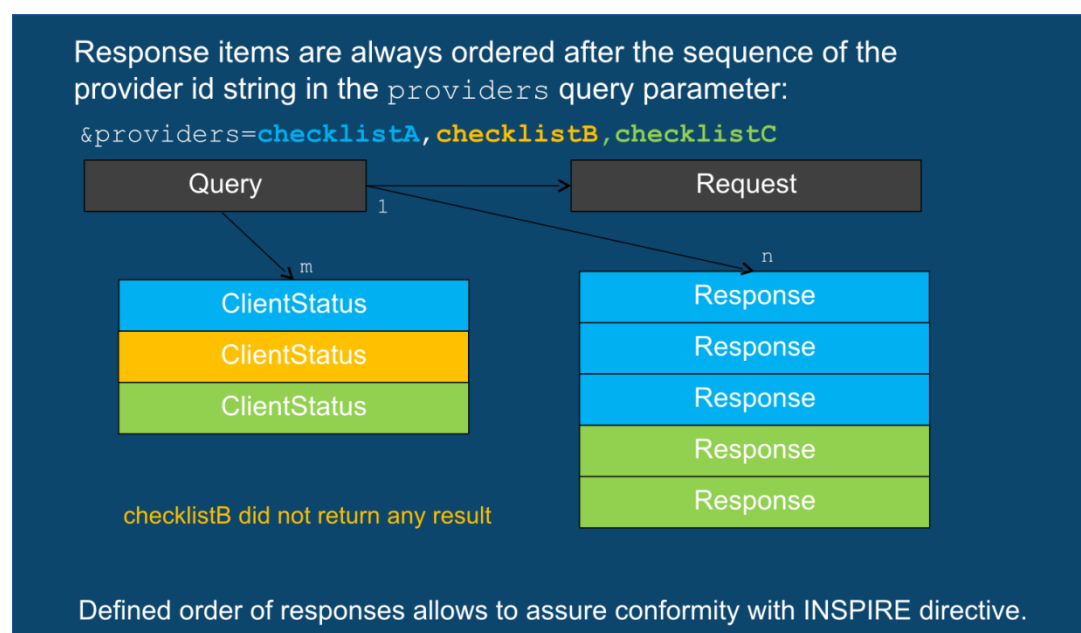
Response items are always ordered after the sequence of the provider id string in the providers query parameter:

&providers=checklistA,checklistB,checklistC

Query

Request

1

m

n

ClientStatus

ClientStatus

ClientStatus

Response

Response

Response

Response

Response

checklistB did not return any result

Defined order of responses allows to assure conformity with INSPIRE directive.